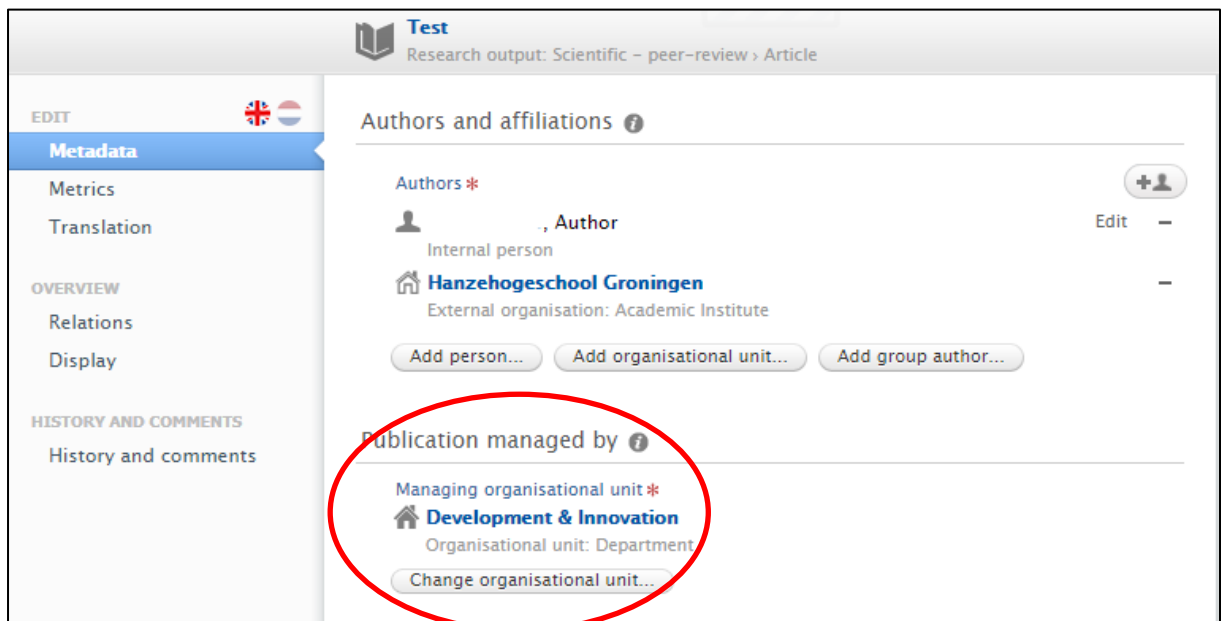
Test
Research output: Scientific - peer-review › Article

EDIT
Metadata
Metrics
Translation

OVERVIEW
Relations
Display

HISTORY AND COMMENTS
History and comments

Authors and affiliations

Authors *

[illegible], Author
Internal person
Edit

Hanzehogeschool Groningen
External organisation: Academic Institute

Add person...
Add organisational unit...
Add group author...

Publication managed by

Managing organisational unit *
Development & Innovation
Organisational unit: Department
Change organisational unit...